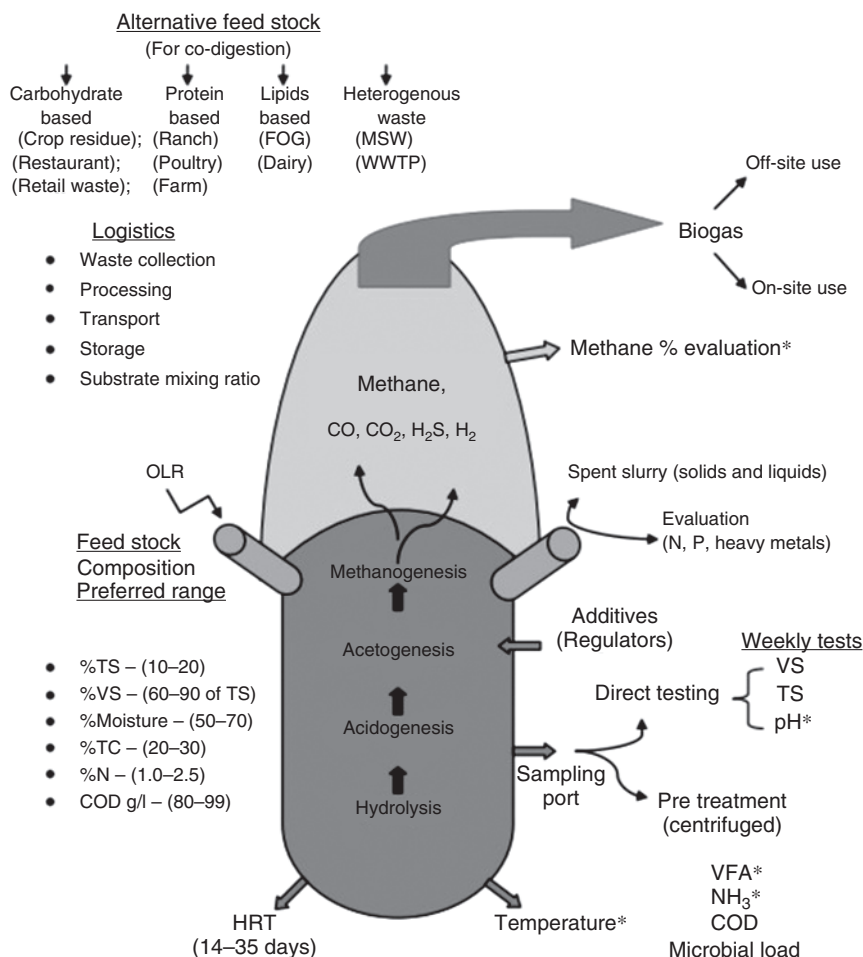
Alternative feed stock
(For co-digestion)

Carbohydrate based
(Crop residue);
(Restaurant);
(Retail waste);

Protein based
(Ranch)
(Poultry)
(Farm)

Lipids based
(FOG)
(Dairy)

Heterogenous waste
(MSW)
(WWTP)

Off-site use

Biogas

On-site use

Logistics
• Waste collection
• Processing
• Transport
• Storage
• Substrate mixing ratio

Methane % evaluation*

Methane,
CO, $CO_2$, $H_2S$, $H_2$

OLR

Spent slurry (solids and liquids)

Evaluation
(N, P, heavy metals)

Feed stock
Composition
Preferred range

Methanogenesis

Acetogenesis

Acidogenesis

Hydrolysis

Additives
(Regulators)

Weekly tests

Direct testing
VS
TS
pH*

• %TS – (10–20)
• %VS – (60–90 of TS)
• %Moisture – (50–70)
• %TC – (20–30)
• %N – (1.0–2.5)
• COD g/l – (80–99)

Sampling port

Pre treatment
(centrifuged)

VFA*
$NH_3$*
COD
Microbial load

HRT
(14–35 days)

Temperature*